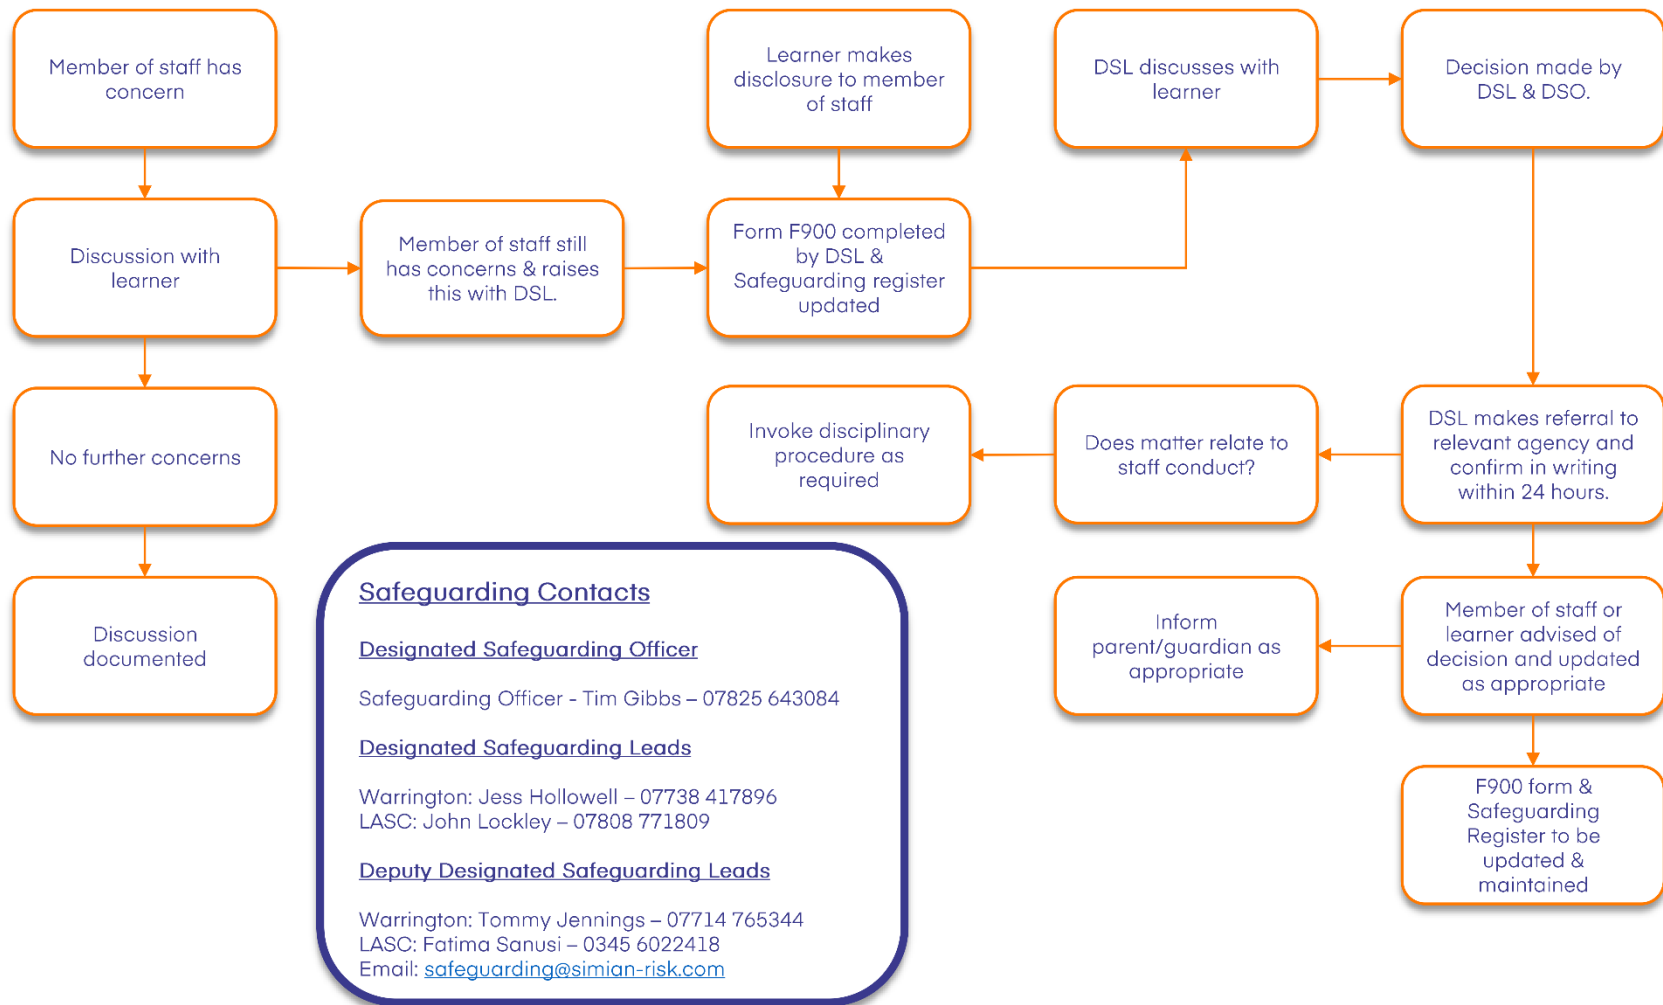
Member of staff has concern

Discussion with learner

No further concerns

Discussion documented

Member of staff still has concerns & raises this with DSL.

Learner makes disclosure to member of staff

Form F900 completed by DSL & Safeguarding register updated

DSL discusses with learner

Decision made by DSL & DSO.

DSL makes referral to relevant agency and confirm in writing within 24 hours.

Does matter relate to staff conduct?

Invoke disciplinary procedure as required

Member of staff or learner advised of decision and updated as appropriate

Inform parent/guardian as appropriate

F900 form & Safeguarding Register to be updated & maintained

Safeguarding Contacts

Designated Safeguarding Officer

Safeguarding Officer - Tim Gibbs – 07825 643084

Designated Safeguarding Leads

Warrington: Jess Hollowell – 07738 417896
LASC: John Lockley – 07808 771809

Deputy Designated Safeguarding Leads

Warrington: Tommy Jennings – 07714 765344
LASC: Fatima Sanusi – 0345 6022418
Email: safeguarding@simian-risk.com